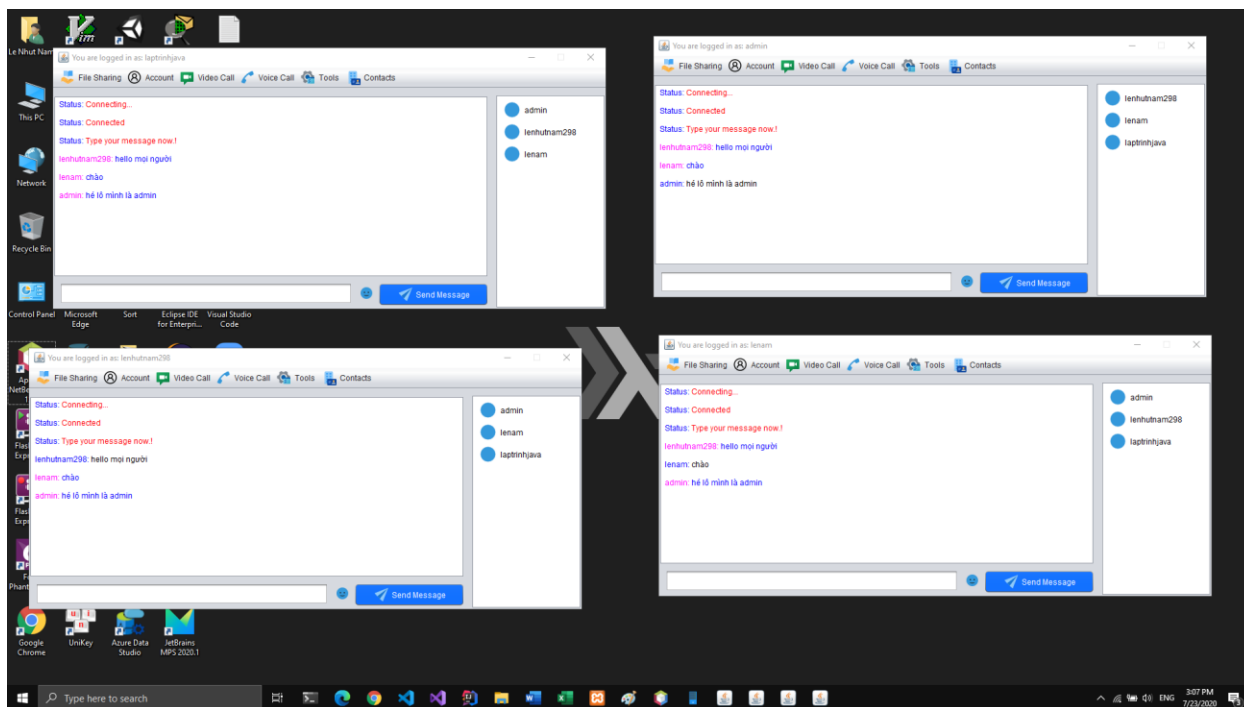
Le Nhut Nam

You are logged in as: laptrinhjava

File Sharing Account Video Call Voice Call Tools Contacts

Status: Connecting...
Status: Connected
Status: Type your message now.!
lenhutnam298: hello mọi người
lenam: chào
admin: hé lô mình là admin

admin
lenhutnam298
lenam

Send Message

You are logged in as: admin

File Sharing Account Video Call Voice Call Tools Contacts

Status: Connecting...
Status: Connected
Status: Type your message now.!
lenhutnam298: hello mọi người
lenam: chào
admin: hé lô mình là admin

lenhutnam298
lenam
laptrinhjava

Send Message

This PC
Network
Recycle Bin
Control Panel
Microsoft Edge
Sort
Eclipse IDE for Enterpri...
Visual Studio Code

You are logged in as: lenhutnam298

File Sharing Account Video Call Voice Call Tools Contacts

Status: Connecting...
Status: Connected
Status: Type your message now.!
lenhutnam298: hello mọi người
lenam: chào
admin: hé lô mình là admin

admin
lenam
laptrinhjava

Send Message

You are logged in as: lenam

File Sharing Account Video Call Voice Call Tools Contacts

Status: Connecting...
Status: Connected
Status: Type your message now.!
lenhutnam298: hello mọi người
lenam: chào
admin: hé lô mình là admin

admin
lenhutnam298
laptrinhjava

Send Message

Google Chrome
UniKey
Azure Data Studio
JetBrains MPS 2020.1

Type here to search
ENG
3:07 PM
7/23/2020